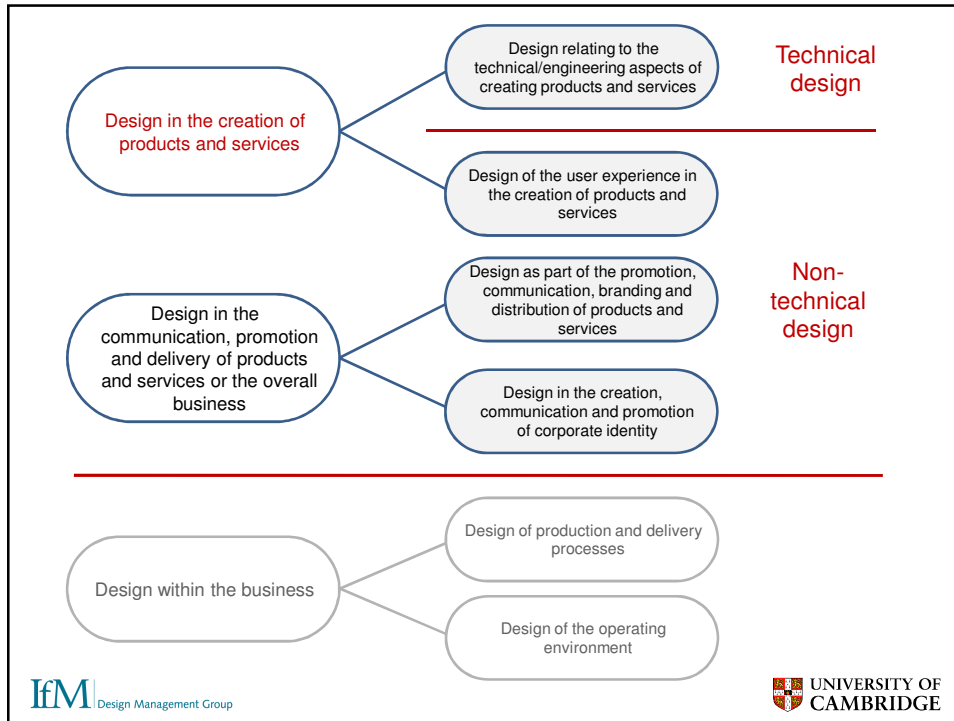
Design in the creation of products and services

Design relating to the technical/engineering aspects of creating products and services

Technical design

Design of the user experience in the creation of products and services

Design in the communication, promotion and delivery of products and services or the overall business

Design as part of the promotion, communication, branding and distribution of products and services

Non-technical design

Design in the creation, communication and promotion of corporate identity

Design within the business

Design of production and delivery processes

Design of the operating environment

IfM Design Management Group

UNIVERSITY OF CAMBRIDGE